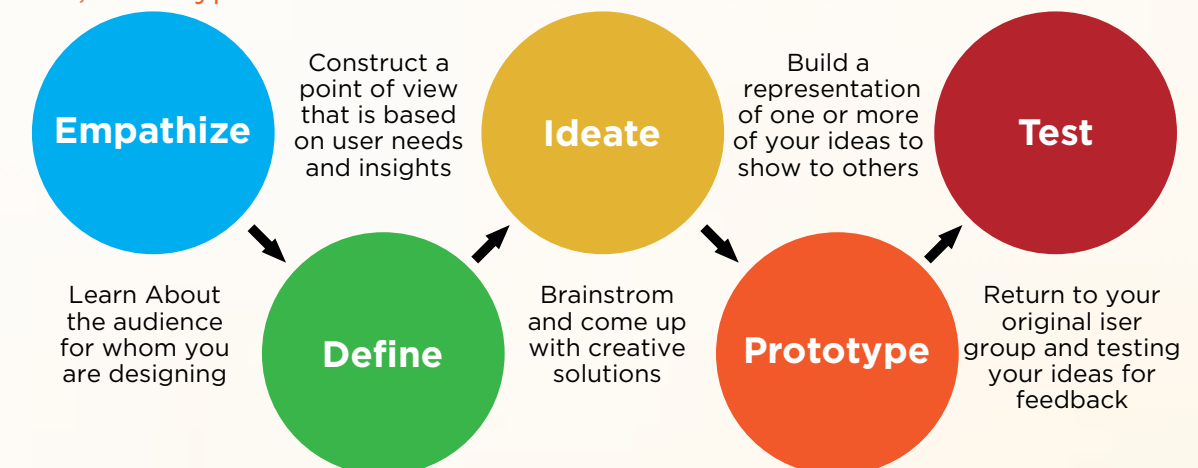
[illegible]

Empathize

Learn About the audience for whom you are designing

Define

Construct a point of view that is based on user needs and insights

Ideate

Brainstrom and come up with creative solutions

Prototype

Build a representation of one or more of your ideas to show to others

Test

Return to your original iser group and testing your ideas for feedback